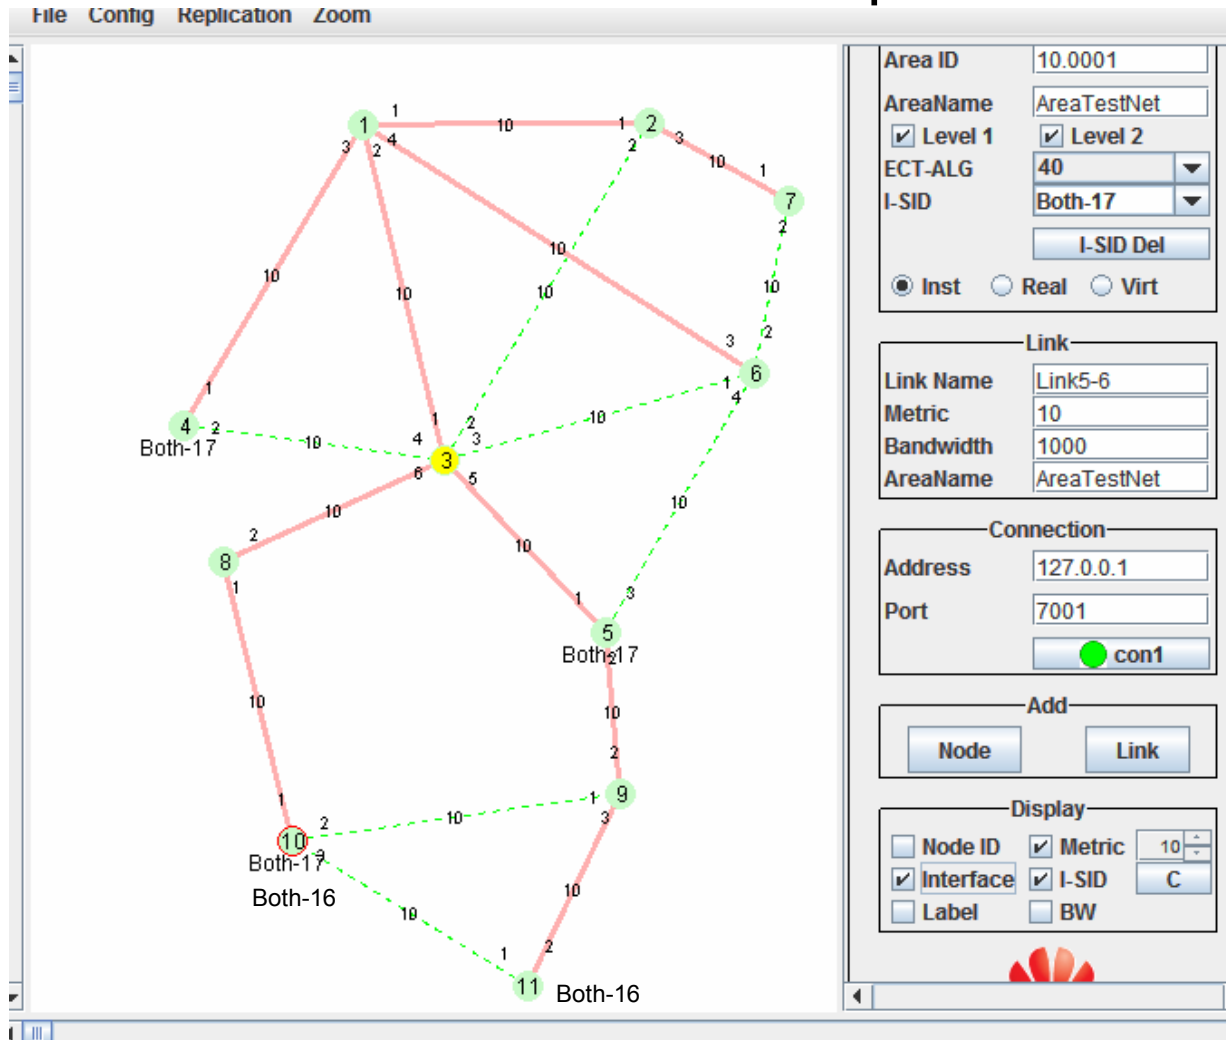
File Config Replication Zoom

1 2 7 4 3 6 8 5 9 10 11

10 10 10 10 10 10 10 10 10 10 10 10 10 10 10 10 10

Both-17
Both-17
Both-17
Both-16
Both-16

Area ID 10.0001
AreaName AreaTestNet
Level 1 Level 2
ECT-ALG 40
I-SID Both-17
I-SID Del
Inst Real Virt

Link
Link Name Link5-6
Metric 10
Bandwidth 1000
AreaName AreaTestNet

Connection
Address 127.0.0.1
Port 7001
con1

Add
Node Link

Display
Node ID Metric 10
Interface I-SID C
Label BW